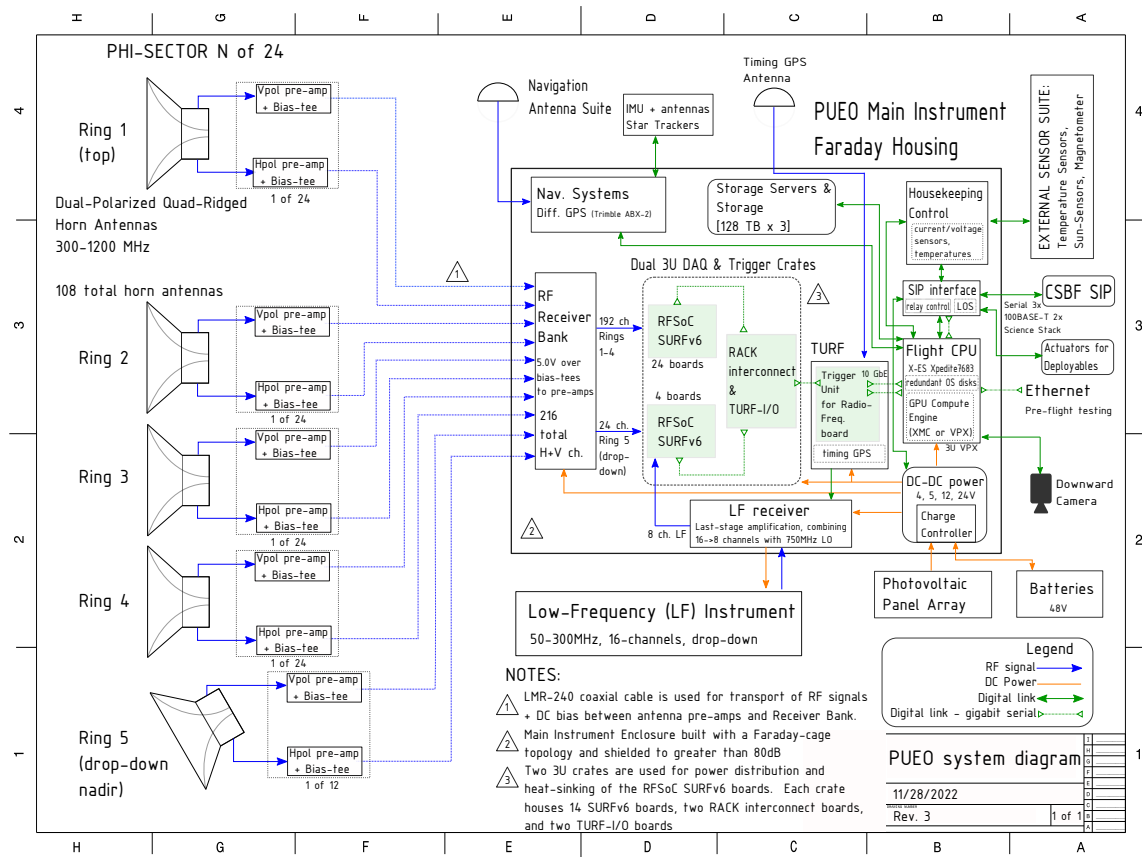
H G F E D C B A

PHI-SECTOR N of 24

Ring 1 (top)

Vpol pre-amp + Bias-tee

Hpol pre-amp + Bias-tee

1 of 24

Dual-Polarized Quad-Ridged Horn Antennas 300-1200 MHz

108 total horn antennas

Ring 2

Vpol pre-amp + Bias-tee

Hpol pre-amp + Bias-tee

1 of 24

Ring 3

Vpol pre-amp + Bias-tee

Hpol pre-amp + Bias-tee

1 of 24

Ring 4

Vpol pre-amp + Bias-tee

Hpol pre-amp + Bias-tee

1 of 24

Ring 5 (drop-down nadir)

Vpol pre-amp + Bias-tee

Hpol pre-amp + Bias-tee

1 of 12

Navigation Antenna Suite

IMU + antennas Star Trackers

Timing GPS Antenna

PUEO Main Instrument Faraday Housing

EXTERNAL SENSOR SUITE: Temperature Sensors, Sun-Sensors, Magnetometer

Nav. Systems Diff. GPS (Trimble ABX-2)

Storage Servers & Storage [128 TB x 3]

Housekeeping Control

current/voltage sensors, temperatures

1

RF Receiver Bank

5.0V over bias-tees to pre-amps

216 total H+V ch.

192 ch. Rings 1-4

24 ch. Ring 5 (drop-down)

Dual 3U DAQ & Trigger Crates

3

RFSoC SURFv6

24 boards

4 boards

RFSoC SURFv6

RACK interconnect & TURF-I/O

TURF

Trigger Unit for Radio-Freq. board

10 GbE

timing GPS

SIP interface

relay control LOS

CSBF SIP

Serial 3x 100BASE-T 2x Science Stack

Flight CPU

X-ES Xpedite7683 redundant OS disks

GPU Compute Engine (XMC or VPX)

3U VPX

Actuators for Deployables

Ethernet

Pre-flight testing

Downward Camera

DC-DC power 4, 5, 12, 24V

Charge Controller

LF receiver

Last-stage amplification, combining 16->8 channels with 750MHz LO

8 ch. LF

2

Low-Frequency (LF) Instrument

50-300MHz, 16-channels, drop-down

Photovoltaic Panel Array

Batteries 48V

Legend

RF signal

DC Power

Digital link

Digital link - gigabit serial

NOTES:

1 LMR-240 coaxial cable is used for transport of RF signals + DC bias between antenna pre-amps and Receiver Bank.

2 Main Instrument Enclosure built with a Faraday-cage topology and shielded to greater than 80dB

3 Two 3U crates are used for power distribution and heat-sinking of the RFSoC SURFv6 boards. Each crate houses 14 SURFv6 boards, two RACK interconnect boards, and two TURF-I/O boards

PUEO system diagram

11/28/2022

Rev. 3

1 of 1

4 3 2 1